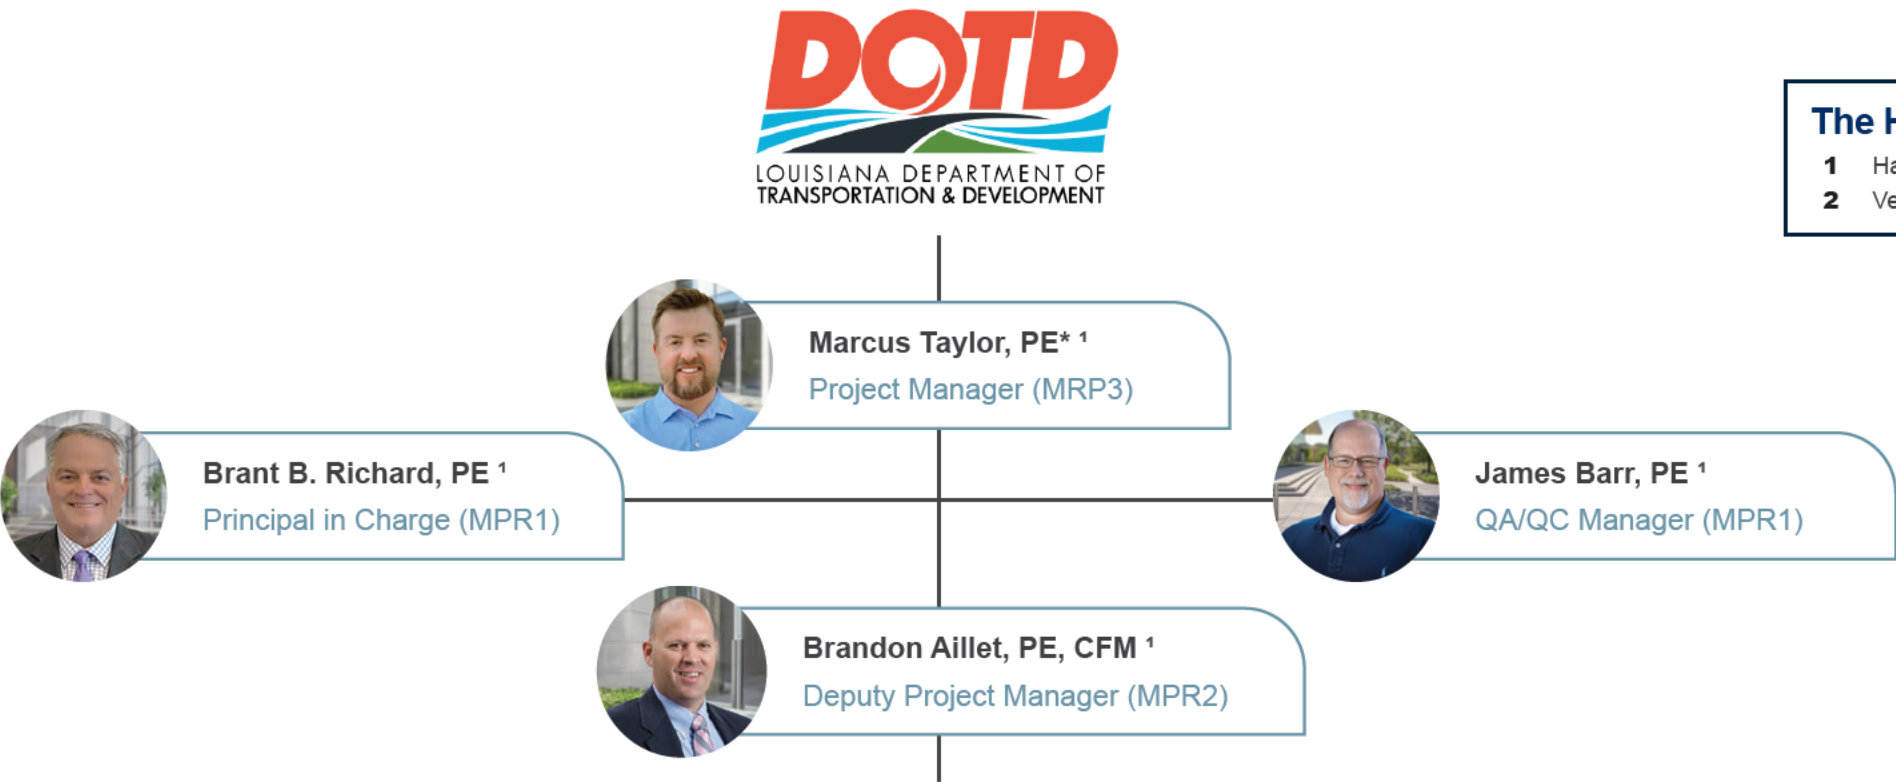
DOTD
LOUISIANA DEPARTMENT OF TRANSPORTATION & DEVELOPMENT

The H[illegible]
1 Ha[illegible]
2 Ve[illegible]

Marcus Taylor, PE* $^1$
Project Manager (MRP3)

Brant B. Richard, PE $^1$
Principal in Charge (MPR1)

James Barr, PE $^1$
QA/QC Manager (MPR1)

Brandon Aillet, PE, CFM $^1$
Deputy Project Manager (MPR2)